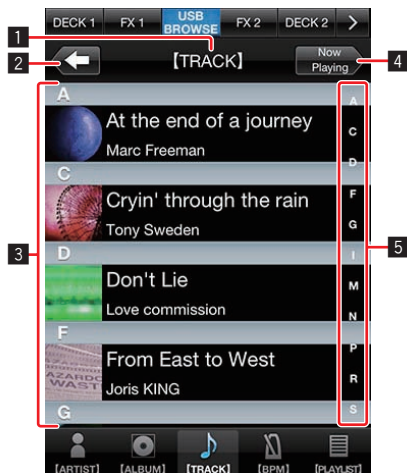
DECK 1 FX 1 USB BROWSE FX 2 DECK 2 >

1

2

【TRACK】

Now Playing

4

A

At the end of a journey

Marc Freeman

C

Cryin' through the rain

Tony Sweden

D

Don't Lie

Love commission

F

From East to West

Joris KING

G

3

A
C
D
F
G
I
M
N
P
R
S

5

【ARTIST】 【ALBUM】 【TRACK】 【BPM】 【PLAYLIST】